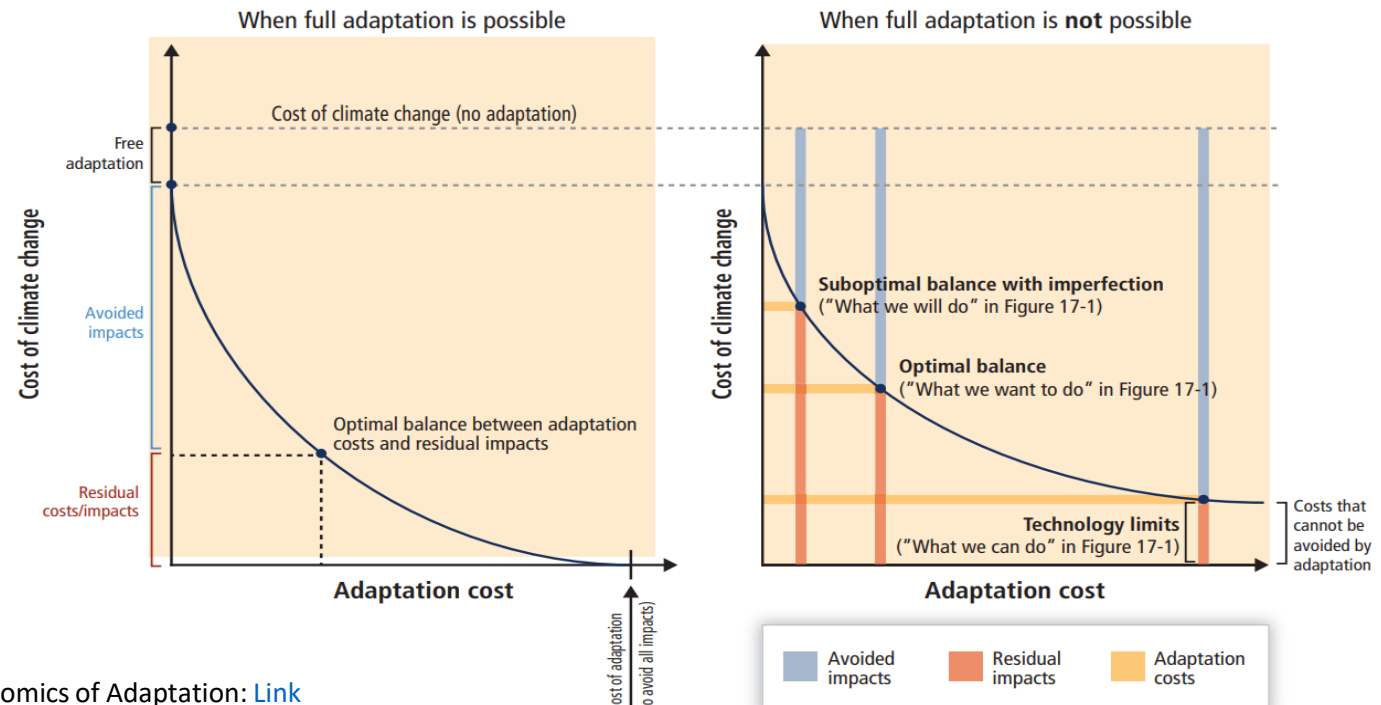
When full adaptation is possible

Cost of climate change (no adaptation)

Free adaptation

Avoided impacts

Residual costs/impacts

Cost of climate change

Optimal balance between adaptation costs and residual impacts

Adaptation cost

ost of adaptation
o avoid all impacts)

When full adaptation is **not** possible

Cost of climate change

Suboptimal balance with imperfection
("What we will do" in Figure 17-1)

Optimal balance
("What we want to do" in Figure 17-1)

Technology limits
("What we can do" in Figure 17-1)

Costs that cannot be avoided by adaptation

Adaptation cost

Avoided impacts

Residual impacts

Adaptation costs

omics of Adaptation: Link